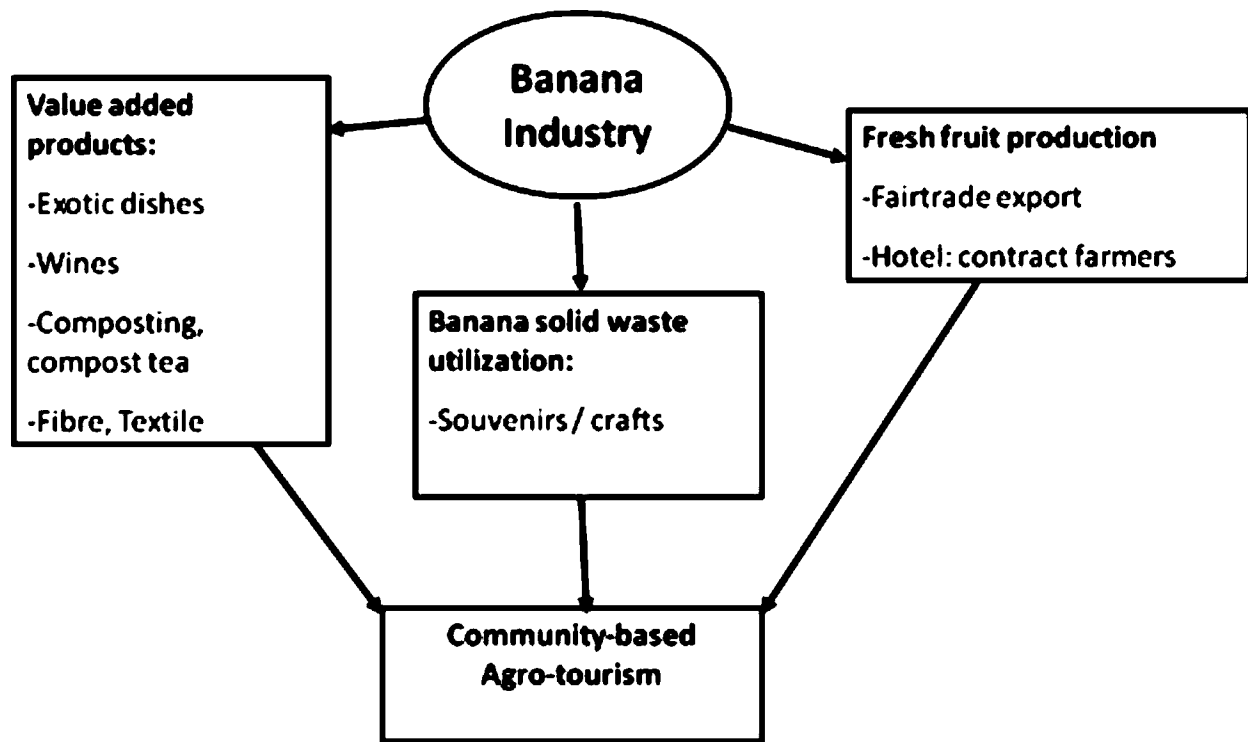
Banana Industry

Value added products:

-Exotic dishes

-Wines

-Composting, compost tea

-Fibre, Textile

Banana solid waste utilization:

-Souvenirs / crafts

Fresh fruit production

-Fairtrade export

-Hotel: contract farmers

Community-based Agro-tourism